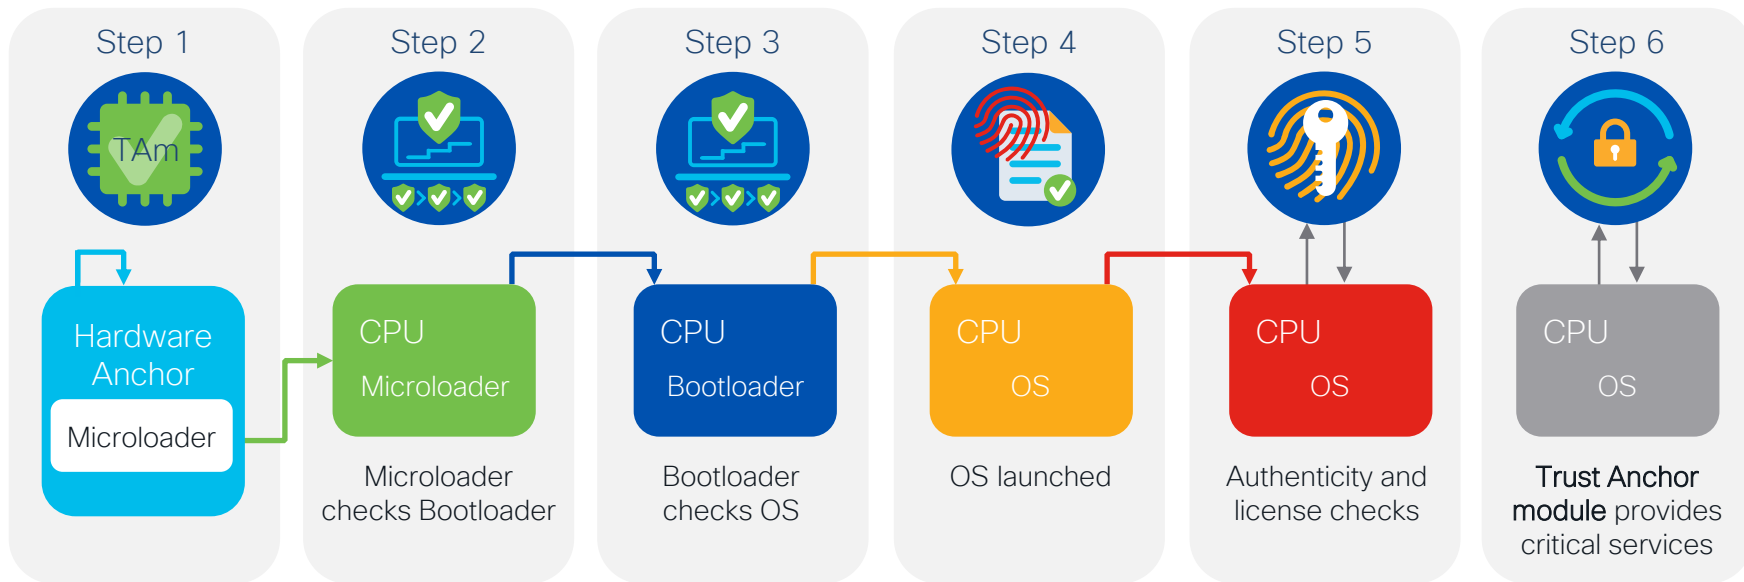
Step 1

TAm

Hardware Anchor

Microloader

Step 2

CPU

Microloader

Microloader checks Bootloader

Step 3

CPU

Bootloader

Bootloader checks OS

Step 4

CPU

OS

OS launched

Step 5

CPU

OS

Authenticity and license checks

Step 6

CPU

OS

Trust Anchor module provides critical services